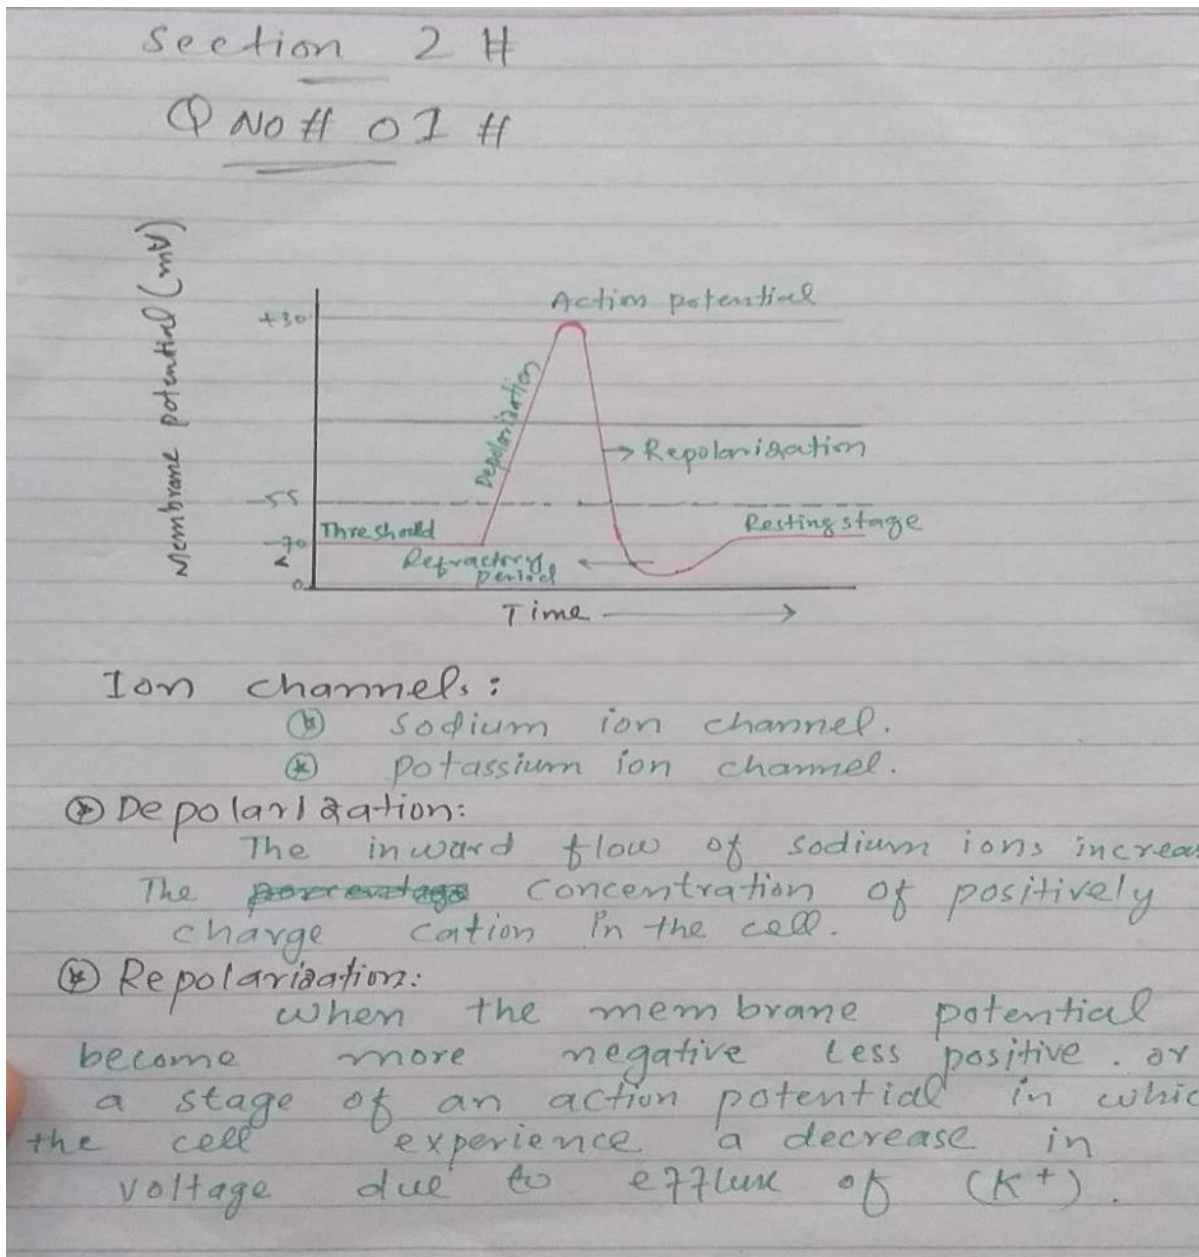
Section 2 #

Q No # 01 #

Membrane potential (mV)

+30

-55

-70

0

Action potential

Depolarization

Repolarization

Threshold

Resting stage

Refractory period

Time

Ion channels:
(*) Sodium ion channel.
(*) Potassium ion channel.

(*) Depolarization:
The inward flow of sodium ions increa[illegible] The concentration of positively charge cation in the cell.

(*) Repolarization:
When the membrane potential become more negative less positive. or a stage of an action potential in whic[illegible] the cell experience a decrease in voltage due to efflux of $(K^+)$.